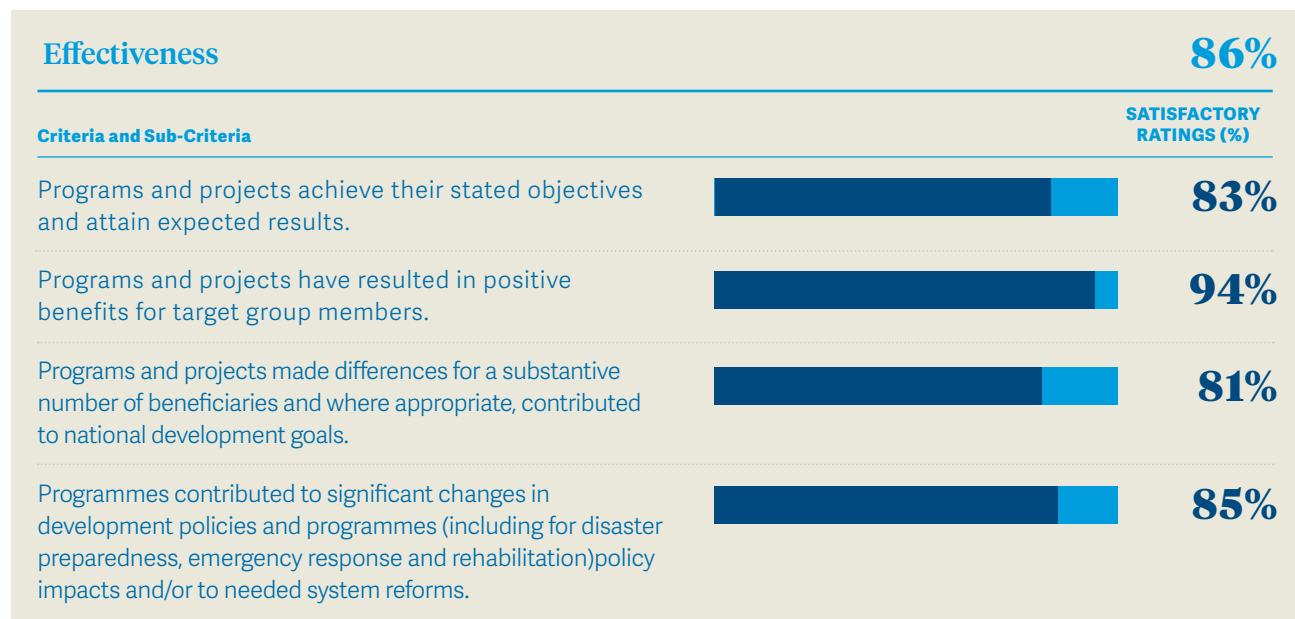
Effectiveness

86%

Criteria and Sub-Criteria

SATISFACTORY RATINGS (%)

Programs and projects achieve their stated objectives and attain expected results.

83%

Programs and projects have resulted in positive benefits for target group members.

94%

Programs and projects made differences for a substantive number of beneficiaries and where appropriate, contributed to national development goals.

81%

Programmes contributed to significant changes in development policies and programmes (including for disaster preparedness, emergency response and rehabilitation)policy impacts and/or to needed system reforms.

85%